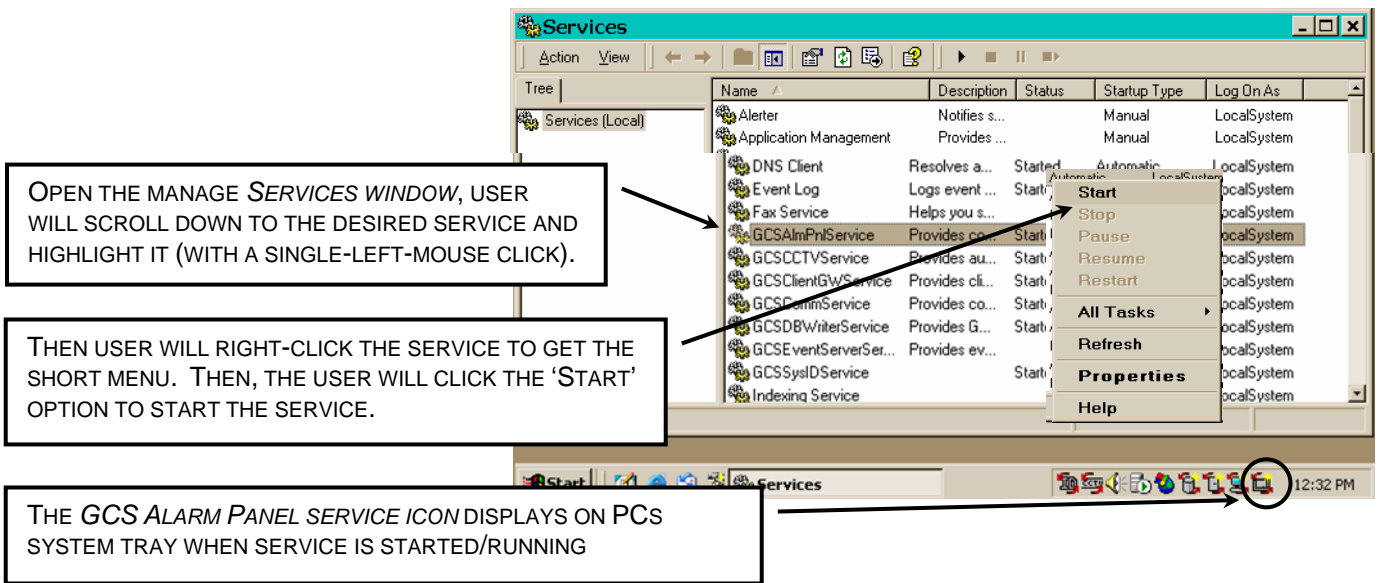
Services

Action View

Tree

Services (Local)

| Name | Description | Status | Startup Type | Log On As |
|---|---|---|---|---|
| Alerter | Notifies s... | | Manual | LocalSystem |
| Application Management | Provides ... | | Manual | LocalSystem |
| DNS Client | Resolves a... | Started | Automatic | LocalSystem |
| Event Log | Logs event ... | Start | Automatic | LocalSystem |
| Fax Service | Helps you s... | | | LocalSystem |
| GCSAlmPnlService | Provides co... | Start | | LocalSystem |
| GCSCCTVService | Provides au... | Start | | LocalSystem |
| GCSClientGWService | Provides cli... | Start | | LocalSystem |
| GCSCommService | Provides co... | Start | | LocalSystem |
| GCSDBWriterService | Provides G... | Start | | LocalSystem |
| GCSEventServerSer... | Provides ev... | | | LocalSystem |
| GCSSysIDService | | Start | | LocalSystem |
| Indexing Service | | | | LocalSystem |

Start
Stop
Pause
Resume
Restart
All Tasks
Refresh
Properties
Help

Start Services 12:32 PM

OPEN THE MANAGE SERVICES WINDOW, USER WILL SCROLL DOWN TO THE DESIRED SERVICE AND HIGHLIGHT IT (WITH A SINGLE-LEFT-MOUSE CLICK).

THEN USER WILL RIGHT-CLICK THE SERVICE TO GET THE SHORT MENU. THEN, THE USER WILL CLICK THE 'START' OPTION TO START THE SERVICE.

THE GCS ALARM PANEL SERVICE ICON DISPLAYS ON PCS SYSTEM TRAY WHEN SERVICE IS STARTED/RUNNING